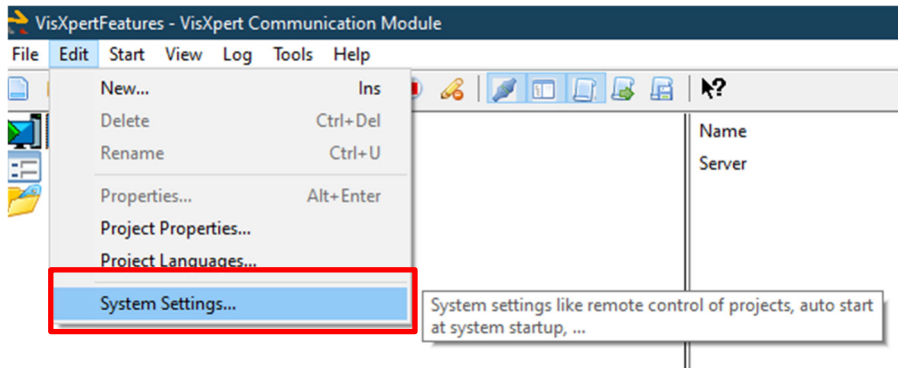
VisXpertFeatures - VisXpert Communication Module

File Edit Start View Log Tools Help

New... Ins
Delete Ctrl+Del
Rename Ctrl+U
Properties... Alt+Enter
Project Properties...
Project Languages...
System Settings...

System settings like remote control of projects, auto start at system startup, ...

Name
Server